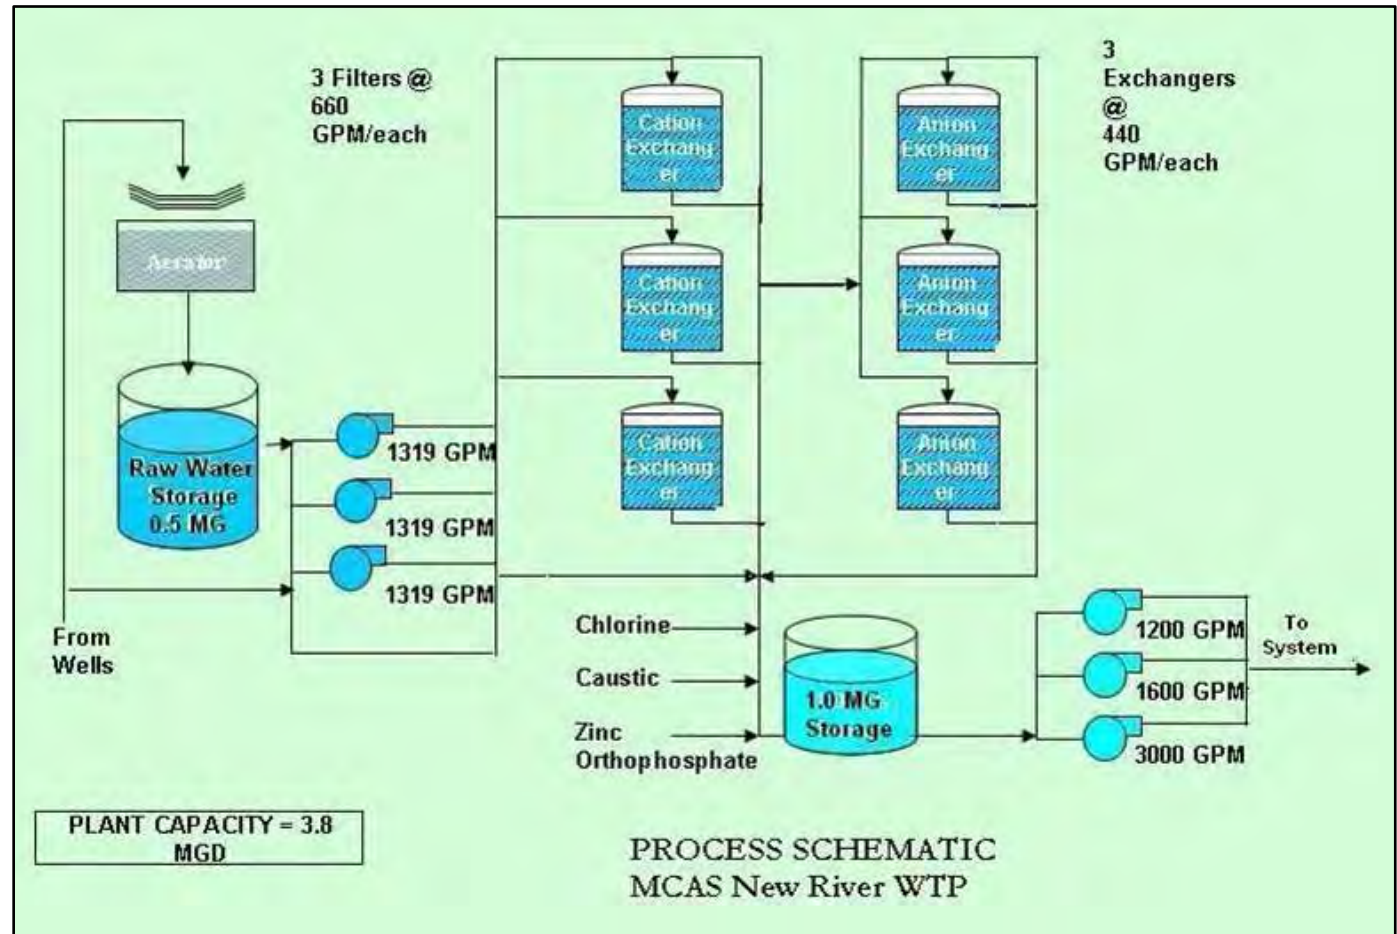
3 Filters @ 660 GPM/each

Cation Exchang er

Cation Exchang er

Cation Exchang er

Anion Exchang er

Anion Exchang er

Anion Exchang er

3 Exchangers @ 440 GPM/each

Aerator

Raw Water Storage 0.5 MG

1319 GPM

1319 GPM

1319 GPM

From Wells

Chlorine

Caustic

Zinc Orthophosphate

1.0 MG Storage

1200 GPM

1600 GPM

3000 GPM

To System

PLANT CAPACITY = 3.8 MGD

PROCESS SCHEMATIC
MCAS New River WTP